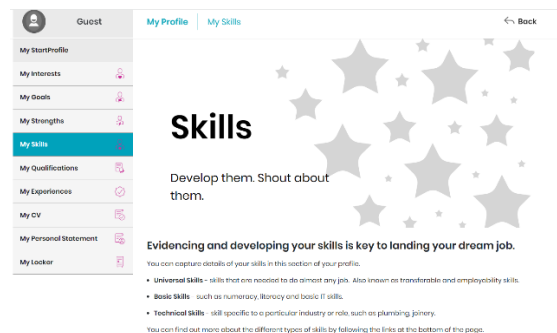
Guest

My StartProfile
My Interests
My Goals
My Strengths
My Skills
My Qualifications
My Experiences
My CV
My Personal Statement
My Locker

My Profile | My Skills

Back

Skills

Develop them. Shout about them.

Evidencing and developing your skills is key to landing your dream job.

You can capture details of your skills in this section of your profile.

• Universal Skills - skills that are needed to do almost any job. Also known as transferable and employability skills.

• Basic Skills - such as numeracy, literacy and basic IT skills.

• Technical Skills - skill specific to a particular industry or role, such as plumbing, joinery.

You can find out more about the different types of skills by following the links at the bottom of the page.